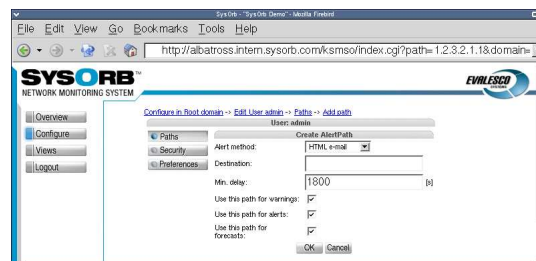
SysOrb - "SysOrb Demo" - Mozilla Firebird

File Edit View Go Bookmarks Tools Help

http://albatross.intern.sysorb.com/ksmso/index.cgi?path=1.2.3.2.1.1&domain=

SYSORB™
NETWORK MONITORING SYSTEM

EVALESCO

Overview
Configure
Views
Logout

Configure in Root domain -> Edit User admin -> Paths -> Add path

User: admin

Paths
Security
Preferences

Create AlertPath

Alert method: HTML e-mail
Destination:
Min. delay: 1800 [s]
Use this path for warnings:
Use this path for alerts:
Use this path for forecasts:

OK Cancel